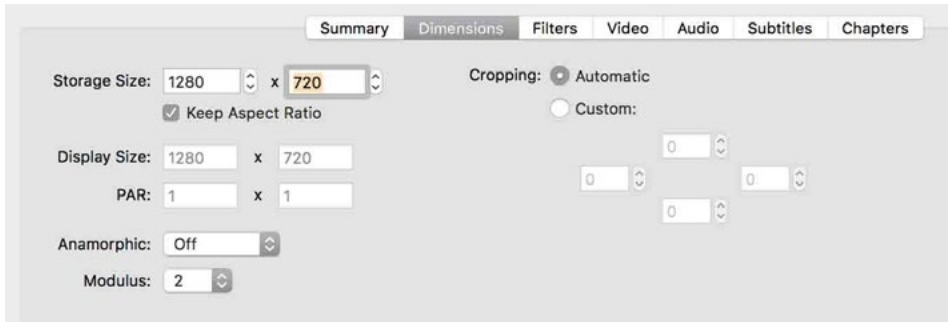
Summary | Dimensions | Filters | Video | Audio | Subtitles | Chapters

Storage Size: 1280 x 720

Keep Aspect Ratio

Cropping: Automatic

Custom:

0

0 0

0

Display Size: 1280 x 720

PAR: 1 x 1

Anamorphic: Off

Modulus: 2